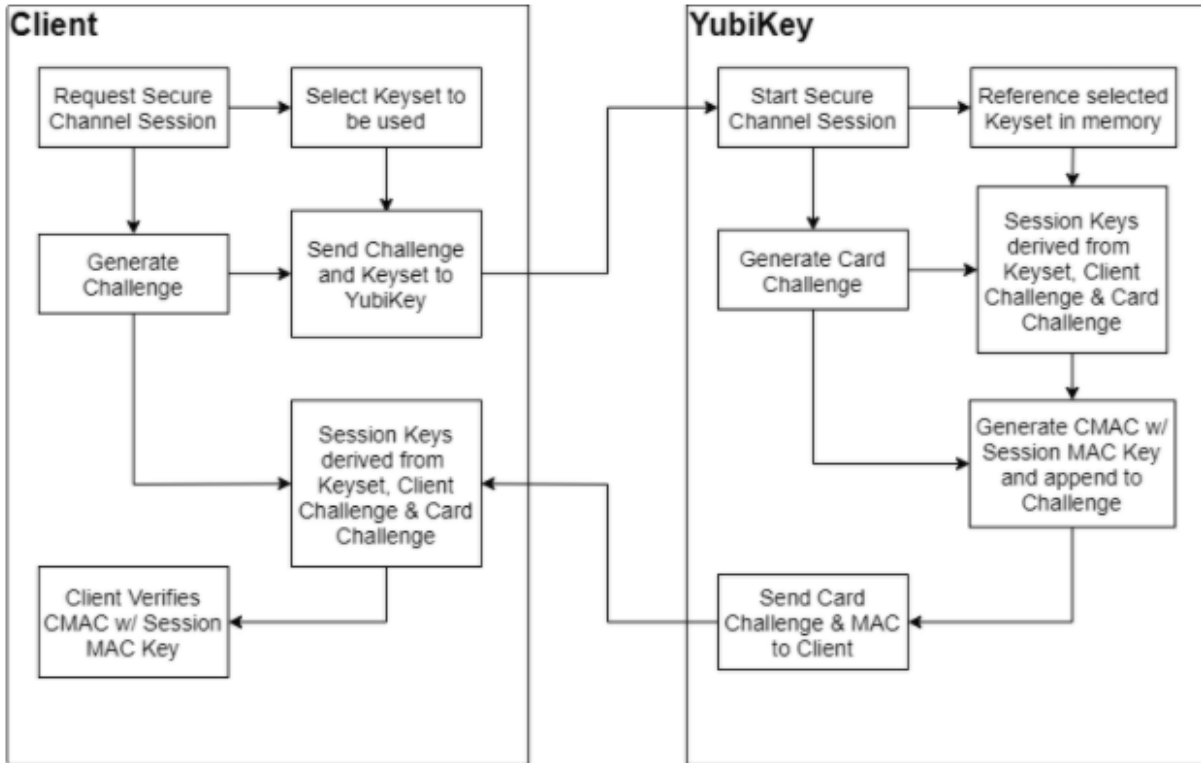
Client

Request Secure Channel Session

Select Keyset to be used

Generate Challenge

Send Challenge and Keyset to YubiKey

Session Keys derived from Keyset, Client Challenge & Card Challenge

Client Verifies CMAC w/ Session MAC Key

YubiKey

Start Secure Channel Session

Reference selected Keyset in memory

Generate Card Challenge

Session Keys derived from Keyset, Client Challenge & Card Challenge

Generate CMAC w/ Session MAC Key and append to Challenge

Send Card Challenge & MAC to Client